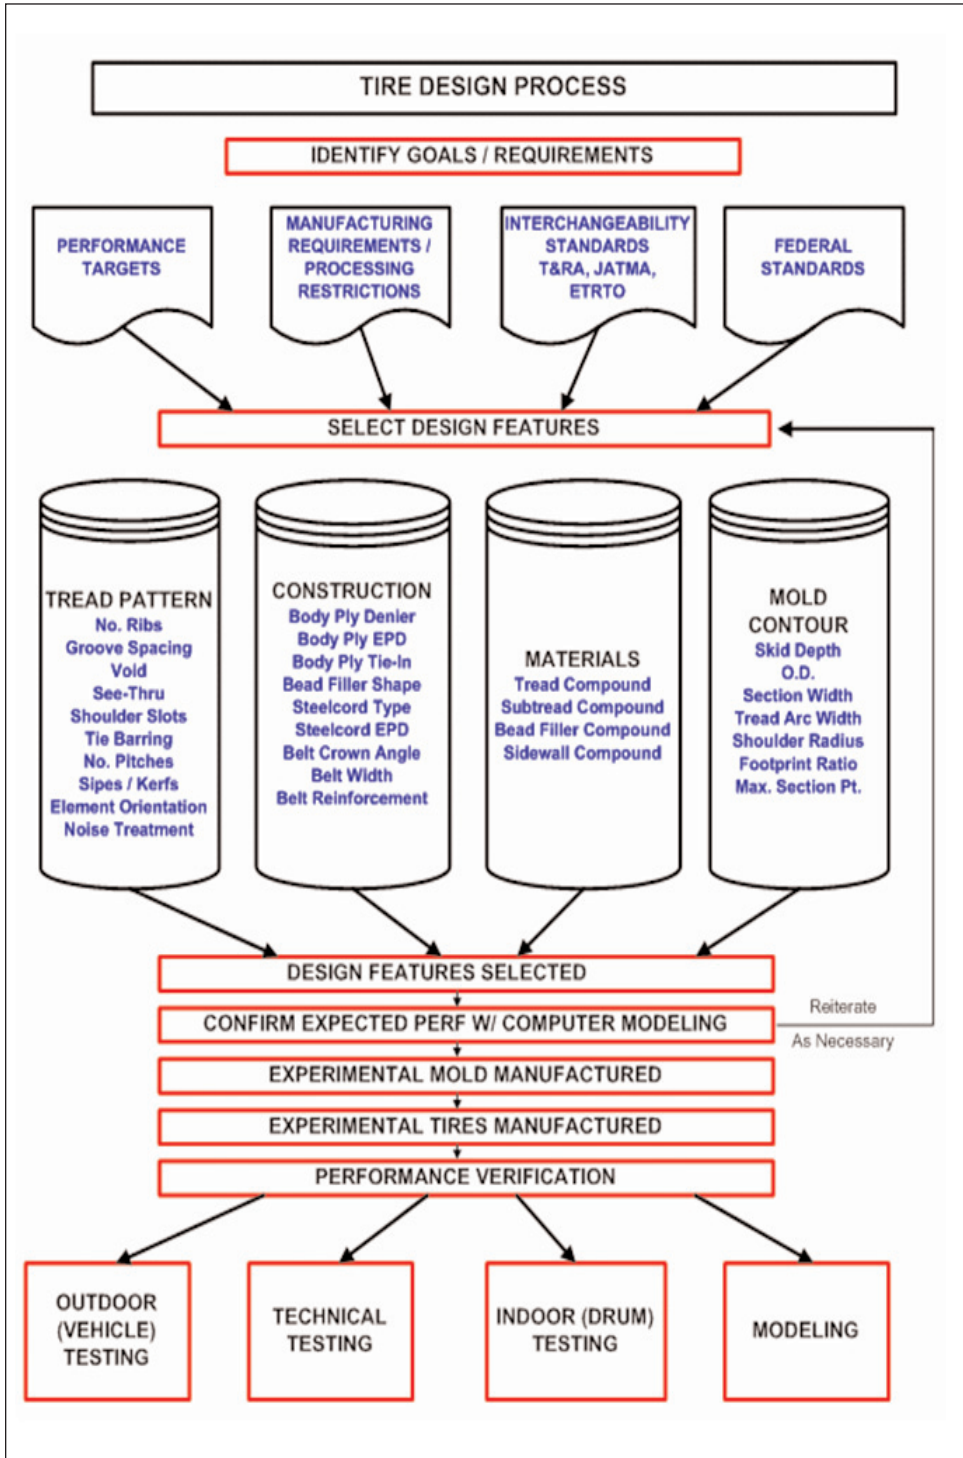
TIRE DESIGN PROCESS

IDENTIFY GOALS / REQUIREMENTS

PERFORMANCE TARGETS

MANUFACTURING REQUIREMENTS / PROCESSING RESTRICTIONS

INTERCHANGEABILITY STANDARDS T&RA, JATMA, ETRTO

FEDERAL STANDARDS

SELECT DESIGN FEATURES

TREAD PATTERN
No. Ribs
Groove Spacing
Void
See-Thru
Shoulder Slots
Tie Barring
No. Pitches
Sipes / Kerfs
Element Orientation
Noise Treatment

CONSTRUCTION
Body Ply Denier
Body Ply EPD
Body Ply Tie-In
Bead Filler Shape
Steelcord Type
Steelcord EPD
Belt Crown Angle
Belt Width
Belt Reinforcement

MATERIALS
Tread Compound
Subtread Compound
Bead Filler Compound
Sidewall Compound

MOLD CONTOUR
Skid Depth
O.D.
Section Width
Tread Arc Width
Shoulder Radius
Footprint Ratio
Max. Section Pt.

DESIGN FEATURES SELECTED

CONFIRM EXPECTED PERF W/ COMPUTER MODELING

Reiterate As Necessary

EXPERIMENTAL MOLD MANUFACTURED

EXPERIMENTAL TIRES MANUFACTURED

PERFORMANCE VERIFICATION

OUTDOOR (VEHICLE) TESTING

TECHNICAL TESTING

INDOOR (DRUM) TESTING

MODELING